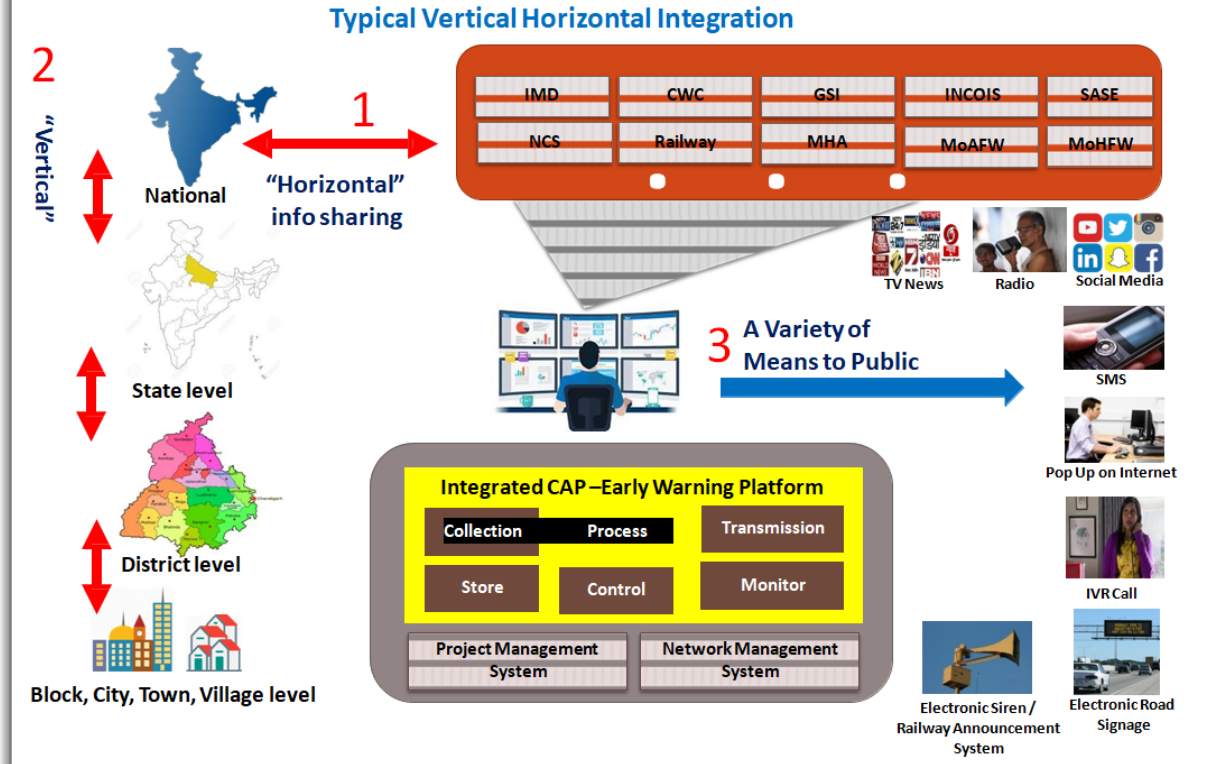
Typical Vertical Horizontal Integration

2

"Vertical"

National

1

"Horizontal" info sharing

| IMD | CWC | GSI | INCOIS | SASE |
|---|---|---|---|---|
| NCS | Railway | MHA | MoAFW | MoHFW |

TV News

Radio

Social Media

State level

3 A Variety of Means to Public

SMS

Pop Up on Internet

District level

Integrated CAP –Early Warning Platform

Collection

Process

Transmission

Store

Control

Monitor

Project Management System

Network Management System

IVR Call

Block, City, Town, Village level

Electronic Siren / Railway Announcement System

Electronic Road Signage